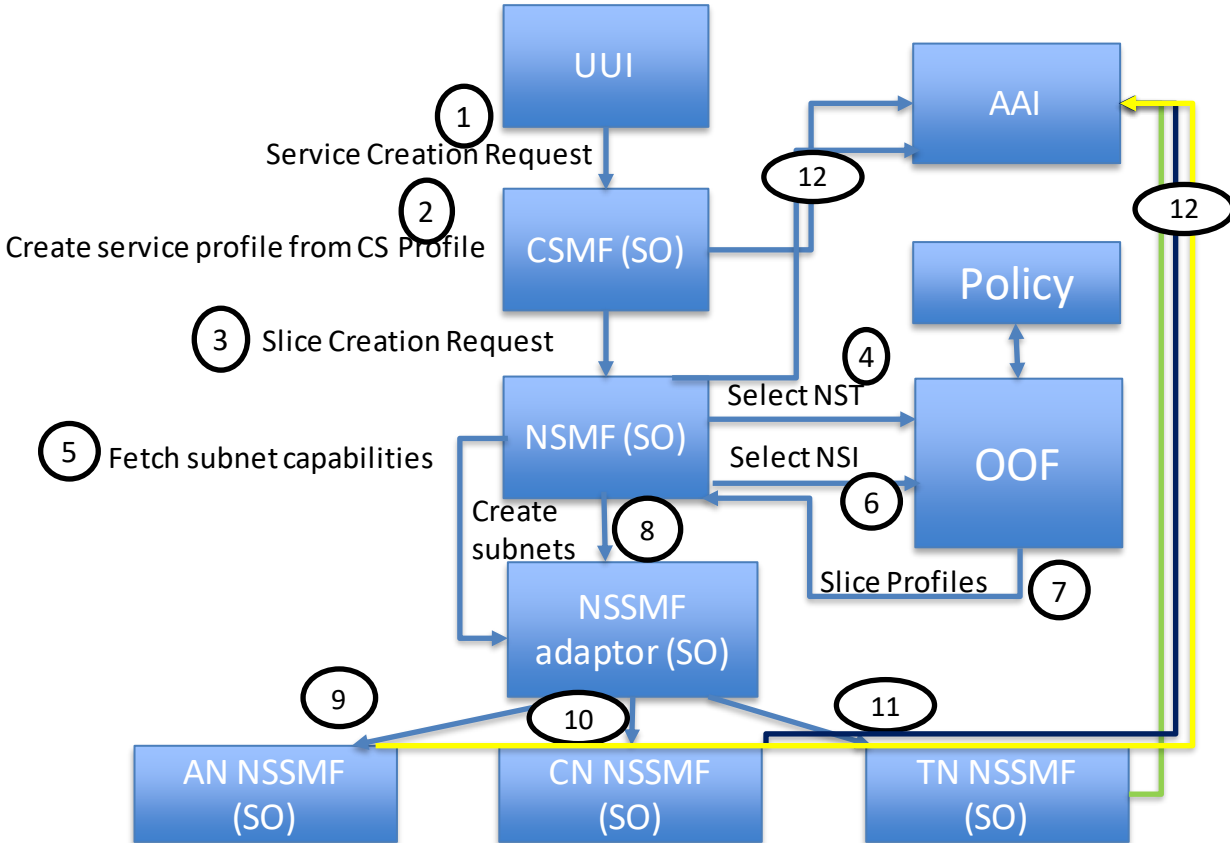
UUI

AAI

1

Service Creation Request

12

12

2

Create service profile from CS Profile

CSMF (SO)

Policy

3 Slice Creation Request

4

Select NST

5 Fetch subnet capabilities

NSMF (SO)

Select NSI

OOF

6

Create subnets

8

Slice Profiles

7

NSSMF adaptor (SO)

9

10

11

AN NSSMF (SO)

CN NSSMF (SO)

TN NSSMF (SO)